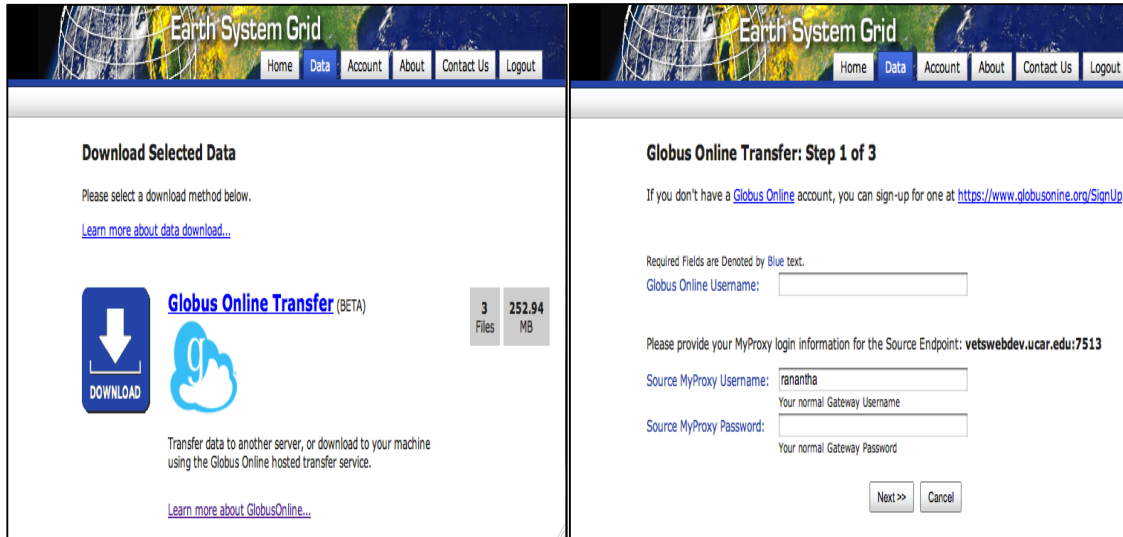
Earth System Grid

Home Data Account About Contact Us Logout

Download Selected Data

Please select a download method below.

Learn more about data download...

DOWNLOAD

Globus Online Transfer (BETA)

3 Files

252.94 MB

Transfer data to another server, or download to your machine using the Globus Online hosted transfer service.

Learn more about GlobusOnline...

Earth System Grid

Home Data Account About Contact Us Logout

Globus Online Transfer: Step 1 of 3

If you don't have a Globus Online account, you can sign-up for one at https://www.globusonine.org/SignUp

Required Fields are Denoted by Blue text.

Globus Online Username:

Please provide your MyProxy login information for the Source Endpoint: vetswebdev.ucar.edu:7513

Source MyProxy Username: ranantha

Your normal Gateway Username

Source MyProxy Password:

Your normal Gateway Password

Next>> Cancel